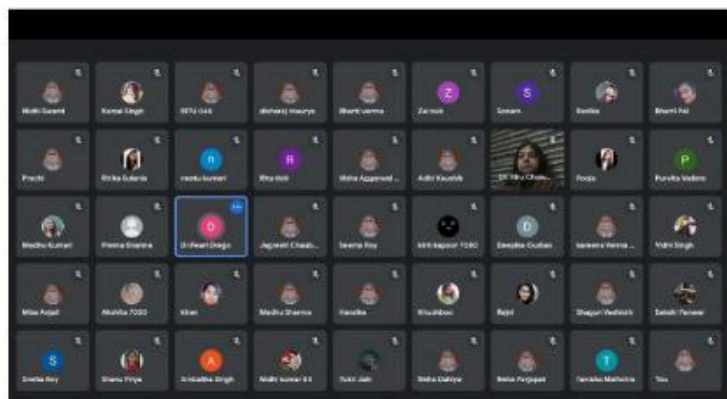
Nidhi Swami
Komal Singh
RITU Gill
dishaaj maurya
Bharti verma
Zainab
Sonam
Sarika
Bharti Pal
Prachi
Ritika Guleria
neetu kumari
Rita Gill
Neha Aggarwal
Aditi Kaushik
Dr. Ritu Chau...
Pooja
Purvika Vadera
Madhu Kumari
Prerna Sharma
Dr Pearl Drego
Jagreeti Chaab...
Seema Roy
kirti kapoor 7030
Deeksha Gautam
kaneera Verma
Vidhi Singh
Misa Anjad
Akshita 7030
Kiran
Madhu Sharma
Nandita
Khushboo
Rajni
Shagun Vashisth
Sakshi Panwar
Sneha Roy
Sheru Priya
Srishtha Singh
Nidhi kumari 61
Tulsi Jain
Sneha Dahiya
Neha Parjapat
Tanisha Malhotra
You